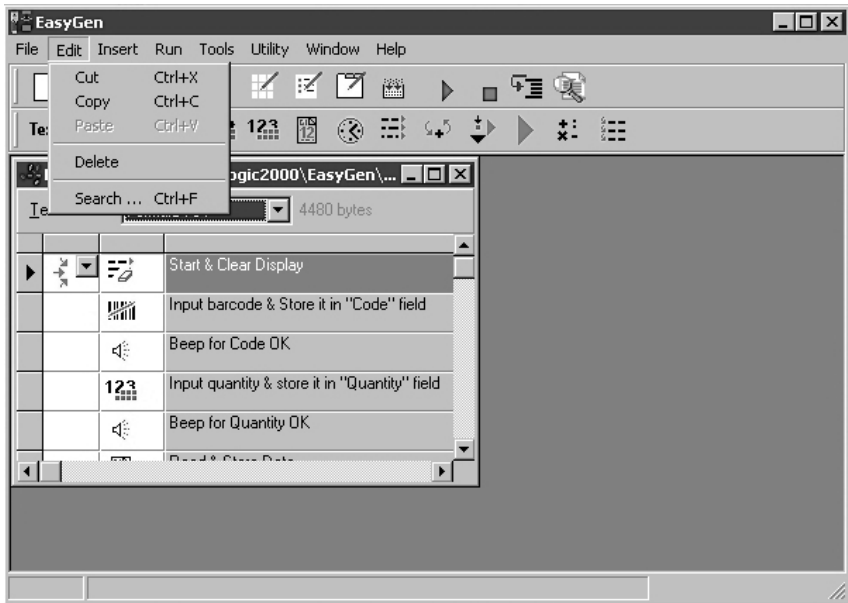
EasyGen

File Edit Insert Run Tools Utility Window Help

Cut Ctrl+X
Copy Ctrl+C
Paste Ctrl+V
Delete
Search ... Ctrl+F

Te

123

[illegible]ogic2000\EasyGen\...

Te

4480 bytes

Start & Clear Display

Input barcode & Store it in "Code" field

Beep for Code OK

123

Input quantity & store it in "Quantity" field

Beep for Quantity OK

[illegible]